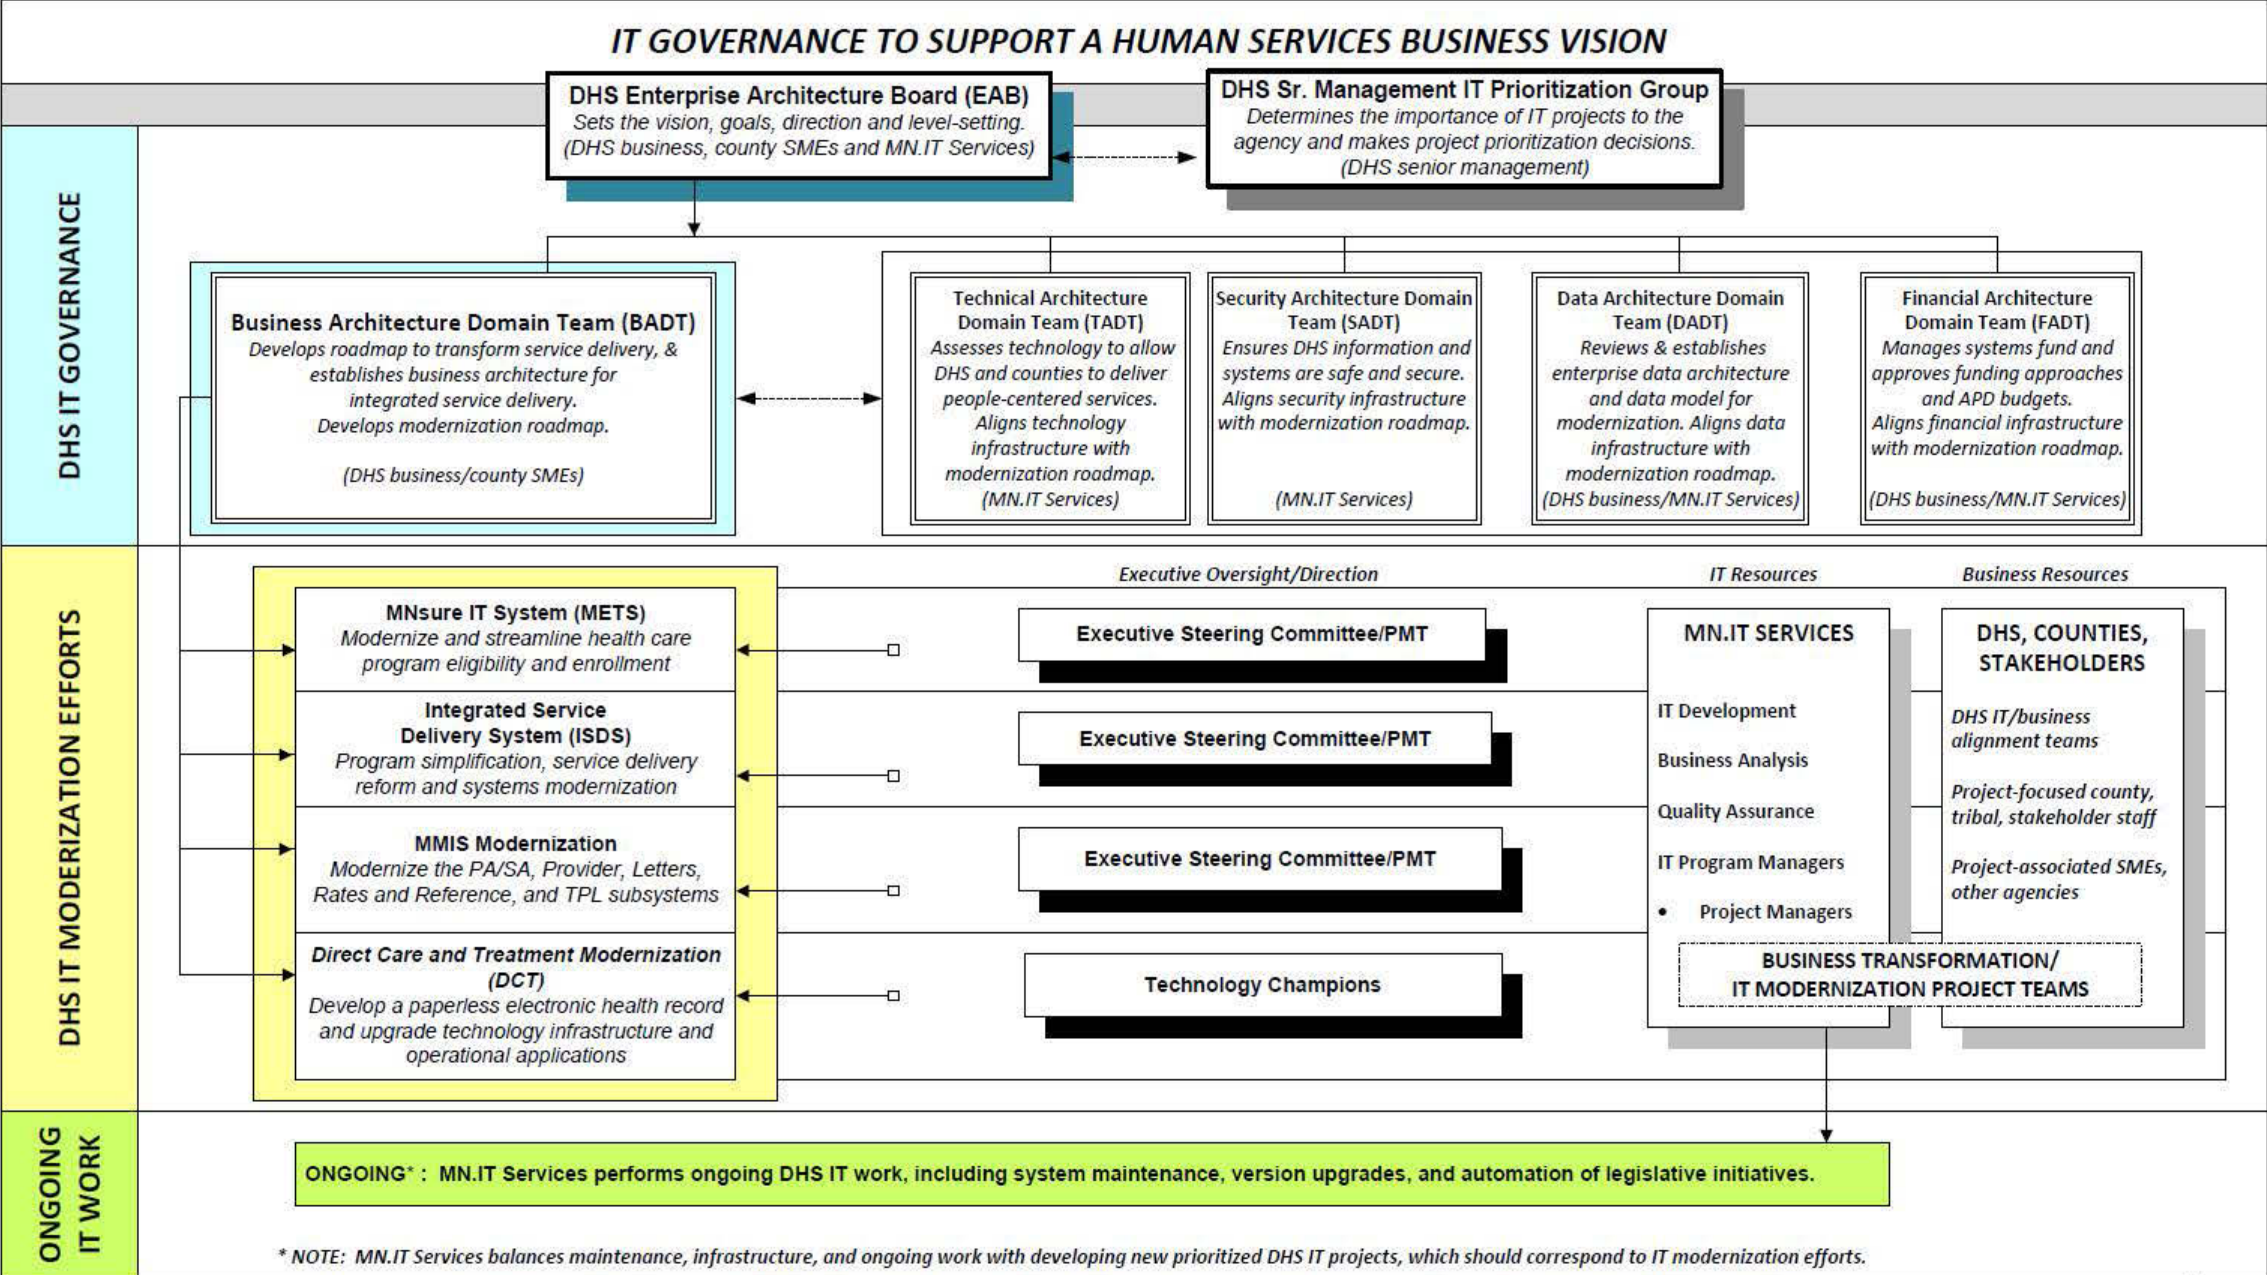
IT GOVERNANCE TO SUPPORT A HUMAN SERVICES BUSINESS VISION

DHS IT GOVERNANCE

DHS Enterprise Architecture Board (EAB)
Sets the vision, goals, direction and level-setting.
(DHS business, county SMEs and MN.IT Services)

DHS Sr. Management IT Prioritization Group
Determines the importance of IT projects to the agency and makes project prioritization decisions.
(DHS senior management)

Business Architecture Domain Team (BADT)
Develops roadmap to transform service delivery, & establishes business architecture for integrated service delivery.
Develops modernization roadmap.

(DHS business/county SMEs)

Technical Architecture Domain Team (TADT)
Assesses technology to allow DHS and counties to deliver people-centered services. Aligns technology infrastructure with modernization roadmap.
(MN.IT Services)

Security Architecture Domain Team (SADT)
Ensures DHS information and systems are safe and secure. Aligns security infrastructure with modernization roadmap.

(MN.IT Services)

Data Architecture Domain Team (DADT)
Reviews & establishes enterprise data architecture and data model for modernization. Aligns data infrastructure with modernization roadmap.
(DHS business/MN.IT Services)

Financial Architecture Domain Team (FADT)
Manages systems fund and approves funding approaches and APD budgets.
Aligns financial infrastructure with modernization roadmap.
(DHS business/MN.IT Services)

DHS IT MODERNIZATION EFFORTS

MNsure IT System (METS)
Modernize and streamline health care program eligibility and enrollment

Integrated Service Delivery System (ISDS)
Program simplification, service delivery reform and systems modernization

MMIS Modernization
Modernize the PA/SA, Provider, Letters, Rates and Reference, and TPL subsystems

Direct Care and Treatment Modernization (DCT)
Develop a paperless electronic health record and upgrade technology infrastructure and operational applications

Executive Oversight/Direction

Executive Steering Committee/PMT

Executive Steering Committee/PMT

Executive Steering Committee/PMT

Technology Champions

IT Resources

MN.IT SERVICES

IT Development

Business Analysis

Quality Assurance

IT Program Managers

• Project Managers

Business Resources

DHS, COUNTIES, STAKEHOLDERS

DHS IT/business alignment teams

Project-focused county, tribal, stakeholder staff

Project-associated SMEs, other agencies

BUSINESS TRANSFORMATION/ IT MODERNIZATION PROJECT TEAMS

ONGOING IT WORK

ONGOING* : MN.IT Services performs ongoing DHS IT work, including system maintenance, version upgrades, and automation of legislative initiatives.

* NOTE: MN.IT Services balances maintenance, infrastructure, and ongoing work with developing new prioritized DHS IT projects, which should correspond to IT modernization efforts.